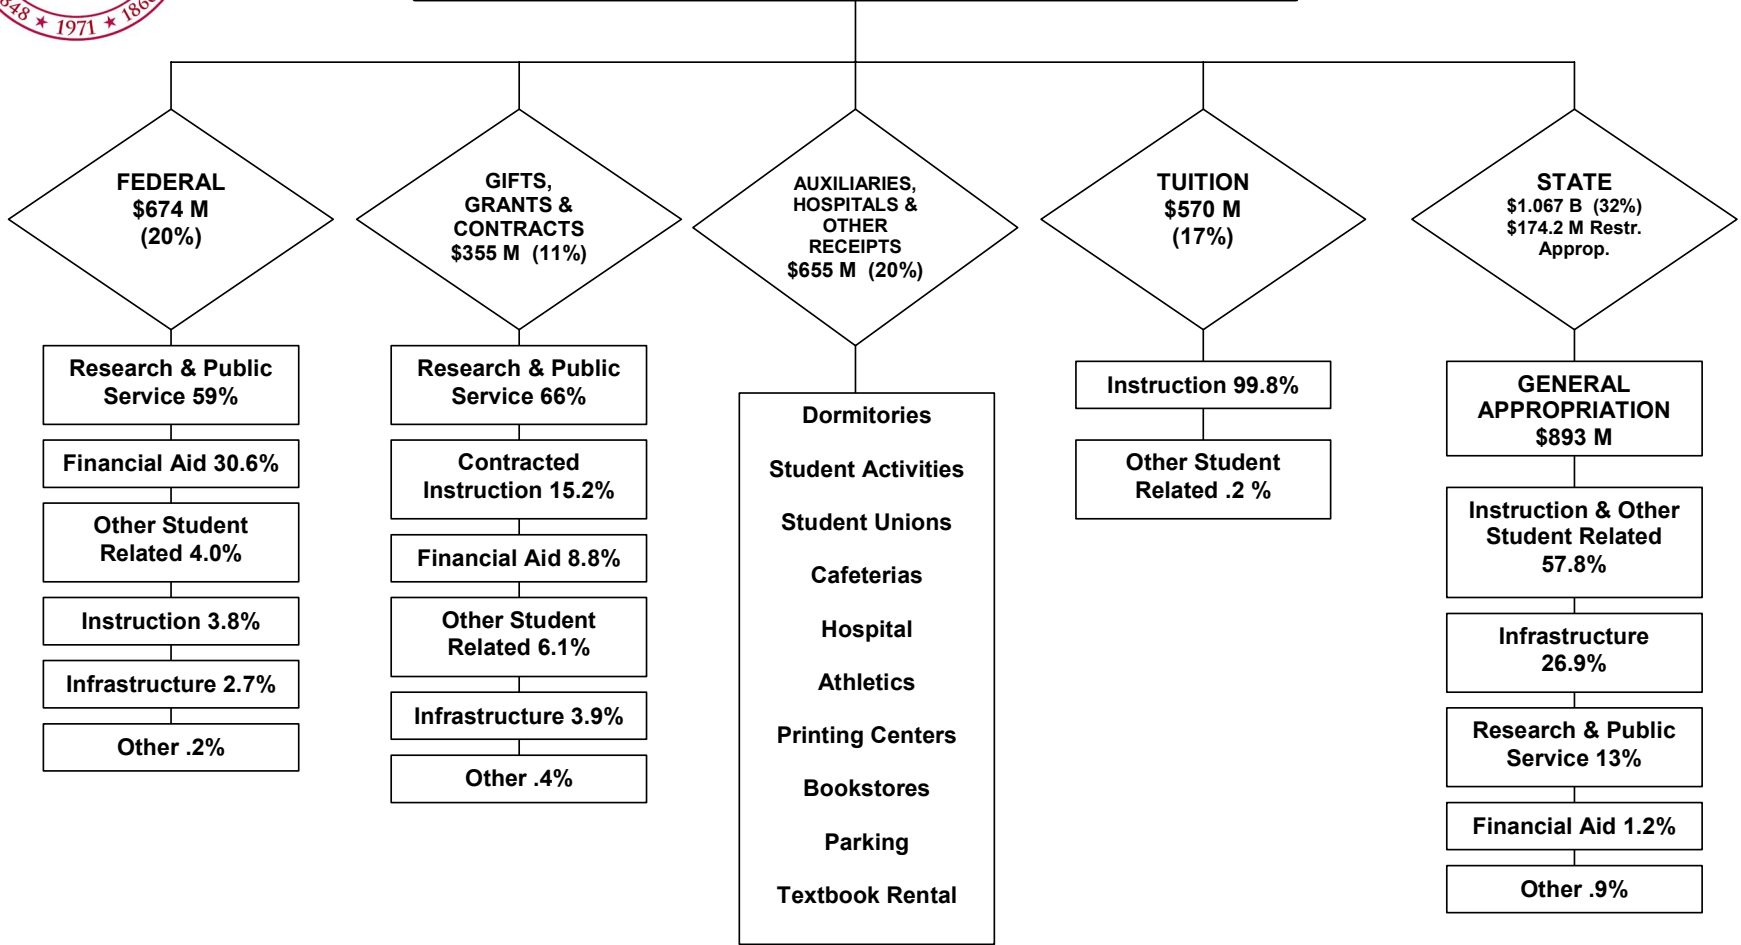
848 ★ 1971 ★ 186

FEDERAL
$674 M
(20%)

Research & Public Service 59%

Financial Aid 30.6%

Other Student Related 4.0%

Instruction 3.8%

Infrastructure 2.7%

Other .2%

GIFTS, GRANTS & CONTRACTS
$355 M (11%)

Research & Public Service 66%

Contracted Instruction 15.2%

Financial Aid 8.8%

Other Student Related 6.1%

Infrastructure 3.9%

Other .4%

AUXILIARIES, HOSPITALS & OTHER RECEIPTS
$655 M (20%)

Dormitories

Student Activities

Student Unions

Cafeterias

Hospital

Athletics

Printing Centers

Bookstores

Parking

Textbook Rental

TUITION
$570 M
(17%)

Instruction 99.8%

Other Student Related .2 %

STATE
$1.067 B (32%)
$174.2 M Restr. Approp.

GENERAL APPROPRIATION
$893 M

Instruction & Other Student Related 57.8%

Infrastructure 26.9%

Research & Public Service 13%

Financial Aid 1.2%

Other .9%